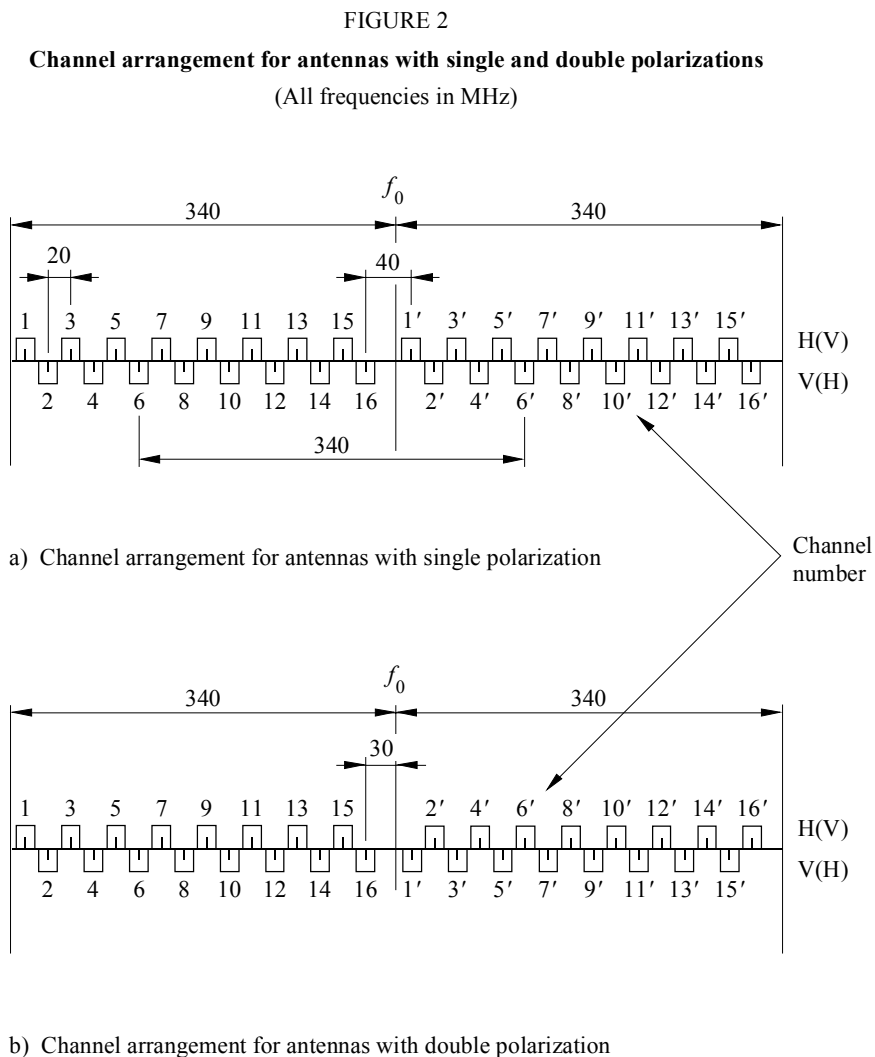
FIGURE 2

**Channel arrangement for antennas with single and double polarizations**

(All frequencies in MHz)

$f_0$

340 340

20 40

1 3 5 7 9 11 13 15 1′ 3′ 5′ 7′ 9′ 11′ 13′ 15′ H(V)

2 4 6 8 10 12 14 16 2′ 4′ 6′ 8′ 10′ 12′ 14′ 16′ V(H)

340

a) Channel arrangement for antennas with single polarization

Channel number

$f_0$

340 340

30

1 3 5 7 9 11 13 15 2′ 4′ 6′ 8′ 10′ 12′ 14′ 16′ H(V)

2 4 6 8 10 12 14 16 1′ 3′ 5′ 7′ 9′ 11′ 13′ 15′ V(H)

b) Channel arrangement for antennas with double polarization